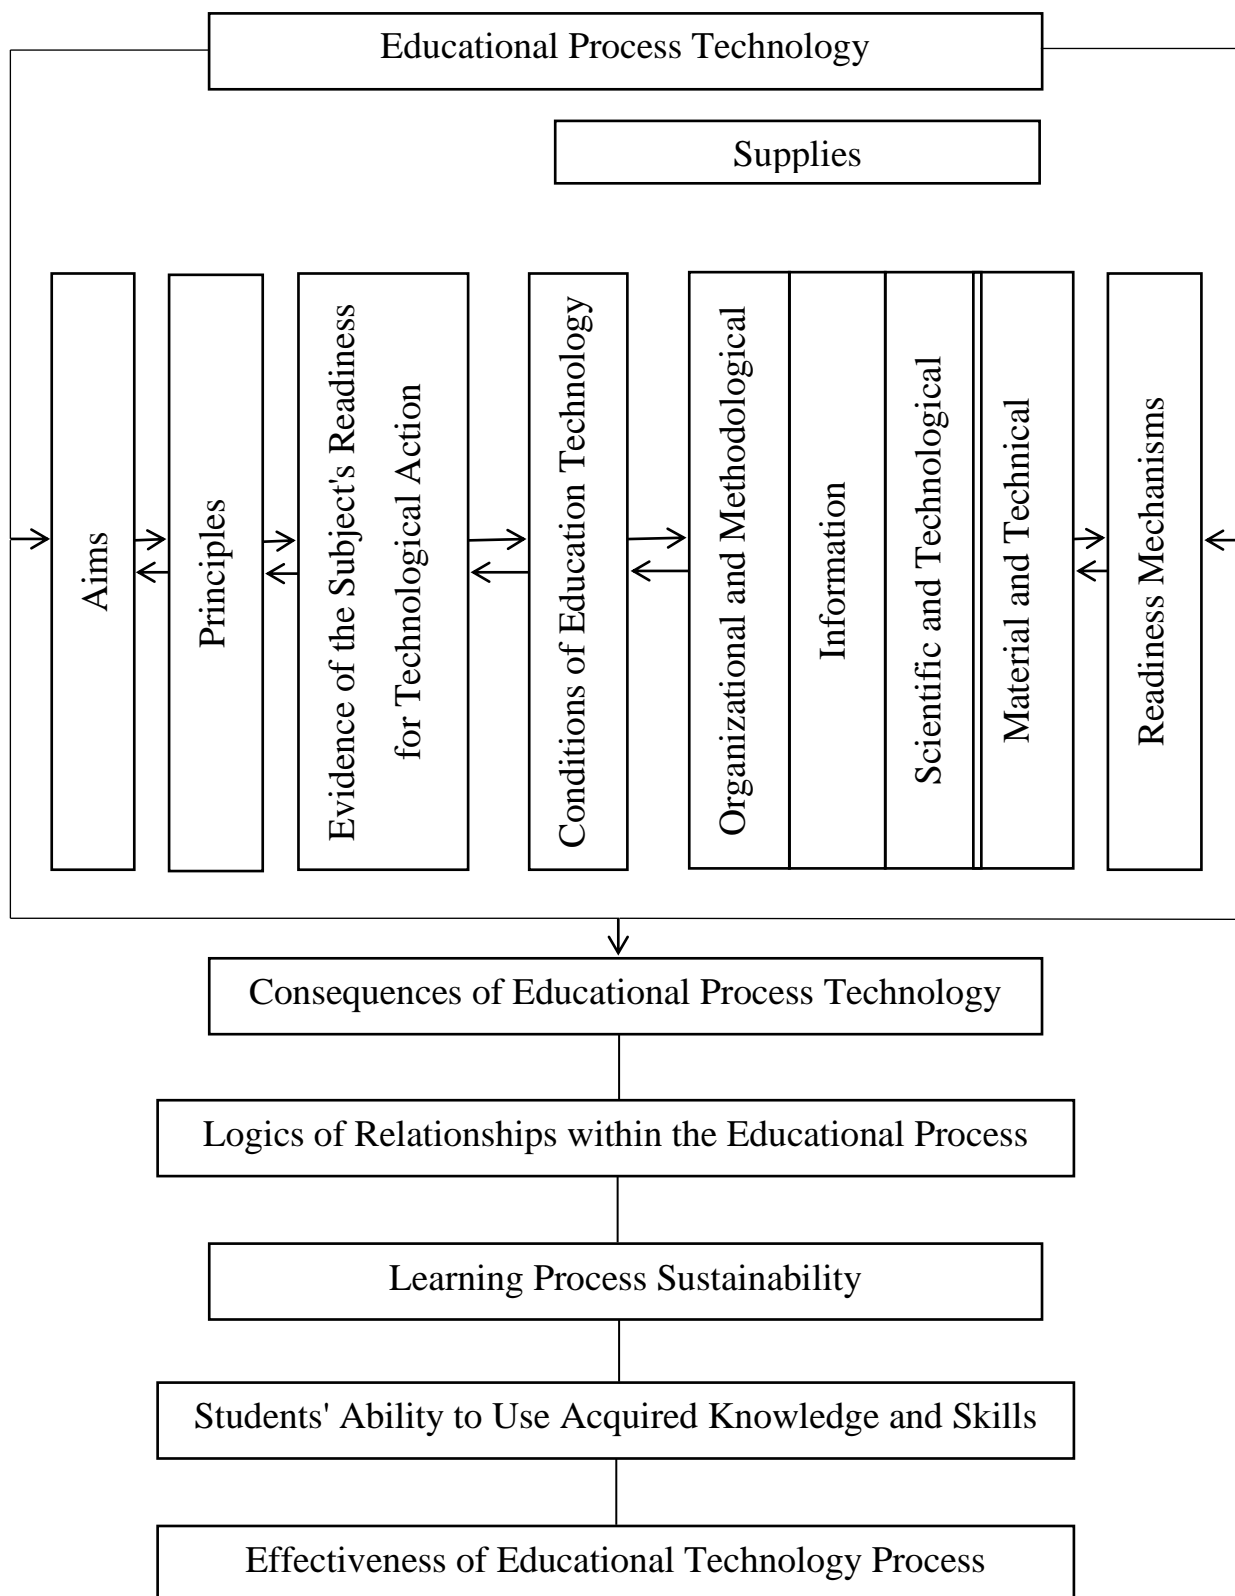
Educational Process Technology

Supplies

Aims

Principles

Evidence of the Subject's Readiness for Technological Action

Conditions of Education Technology

Organizational and Methodological

Information

Scientific and Technological

Material and Technical

Readiness Mechanisms

Consequences of Educational Process Technology

Logics of Relationships within the Educational Process

Learning Process Sustainability

Students' Ability to Use Acquired Knowledge and Skills

Effectiveness of Educational Technology Process